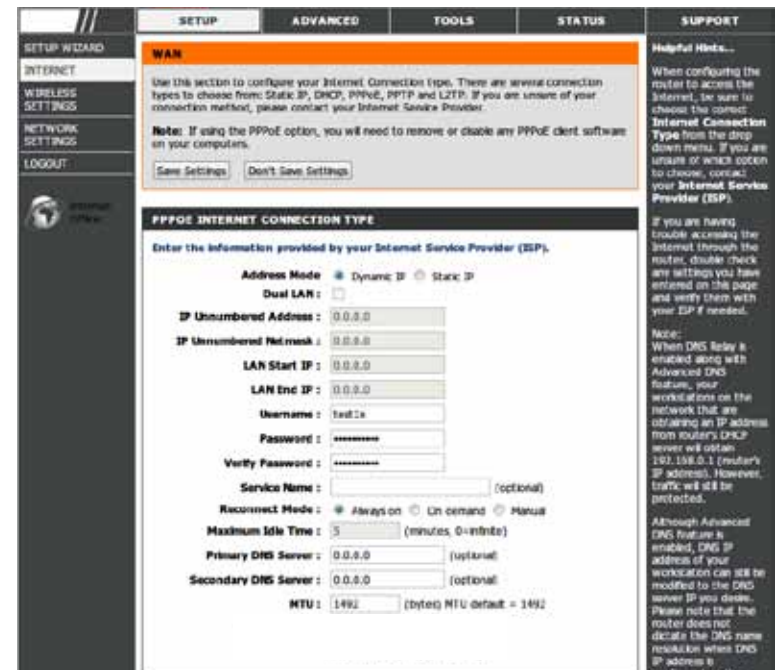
SETUP | ADVANCED | TOOLS | STATUS | SUPPORT

SETUP WIZARD
INTERNET
WIRELESS SETTINGS
NETWORK SETTINGS
LOGOUT

Internet Offline

WAN

Use this section to configure your Internet Connection type. There are several connection types to choose from: Static IP, DHCP, PPPoE, PPTP and L2TP. If you are unsure of your connection method, please contact your Internet Service Provider.

Note: If using the PPPoE option, you will need to remove or disable any PPPoE client software on your computers.

Save Settings | Don't Save Settings

PPPOE INTERNET CONNECTION TYPE

Enter the information provided by your Internet Service Provider (ISP).

Address Mode Dynamic IP Static IP
Dual LAN :
IP Unnumbered Address : 0.0.0.0
IP Unnumbered Netmask : 0.0.0.0
LAN Start IP : 0.0.0.0
LAN End IP : 0.0.0.0
Username : test1s
Password : ••••••••
Verify Password : ••••••••
Service Name : (optional)
Reconnect Mode : Always on On demand Manual
Maximum Idle Time : 5 (minutes, 0=infinite)
Primary DNS Server : 0.0.0.0 (optional)
Secondary DNS Server : 0.0.0.0 (optional)
MTU : 1492 (bytes) MTU default = 1492

Helpful Hints...

When configuring the router to access the Internet, be sure to choose the correct Internet Connection Type from the drop down menu. If you are unsure of which option to choose, contact your Internet Service Provider (ISP).

If you are having trouble accessing the Internet through the router, double check any settings you have entered on this page and verify them with your ISP if needed.

Note:
When DNS Relay is enabled along with Advanced DNS feature, your workstations on the network that are obtaining an IP address from router's DHCP server will obtain 192.168.0.1 (router's IP address). However, traffic will still be protected.

Although Advanced DNS feature is enabled, DNS IP address of your workstation can still be modified to the DNS server IP you desire. Please note that the router does not dictate the DNS name resolution when DNS IP address is